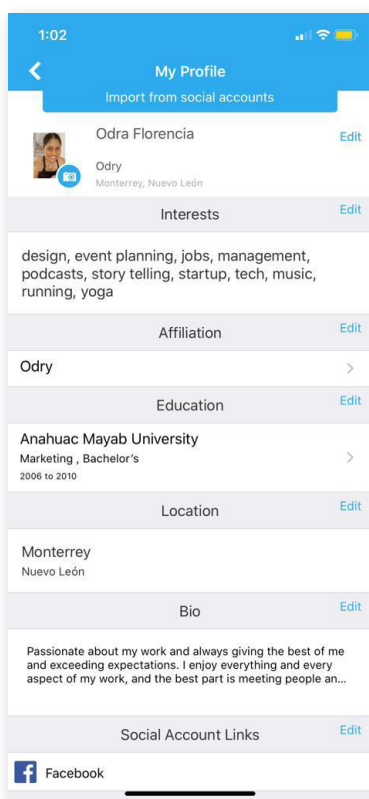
1:02

My Profile

Import from social accounts

Odra Florencia

Edit

Odry

Monterrey, Nuevo León

Interests

Edit

design, event planning, jobs, management, podcasts, story telling, startup, tech, music, running, yoga

Affiliation

Edit

Odry

Education

Edit

Anahuac Mayab University

Marketing , Bachelor's

2006 to 2010

Location

Edit

Monterrey

Nuevo León

Bio

Edit

Passionate about my work and always giving the best of me and exceeding expectations. I enjoy everything and every aspect of my work, and the best part is meeting people an...

Social Account Links

Edit

Facebook